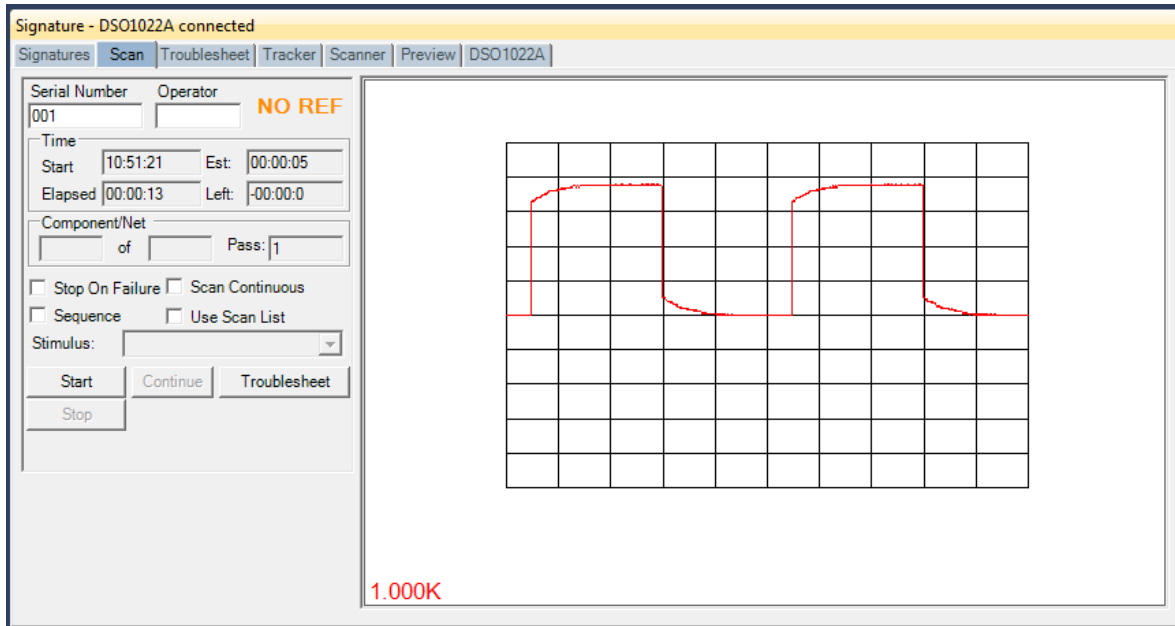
Signature - DSO1022A connected

Signatures | Scan | Troublesheet | Tracker | Scanner | Preview | DSO1022A

Serial Number
001
Operator
NO REF

Time
Start 10:51:21
Est: 00:00:05
Elapsed 00:00:13
Left: -00:00:0

Component/Net
of
Pass: 1

Stop On Failure
Scan Continuous
Sequence
Use Scan List
Stimulus:

Start
Continue
Troublesheet
Stop

1.000K